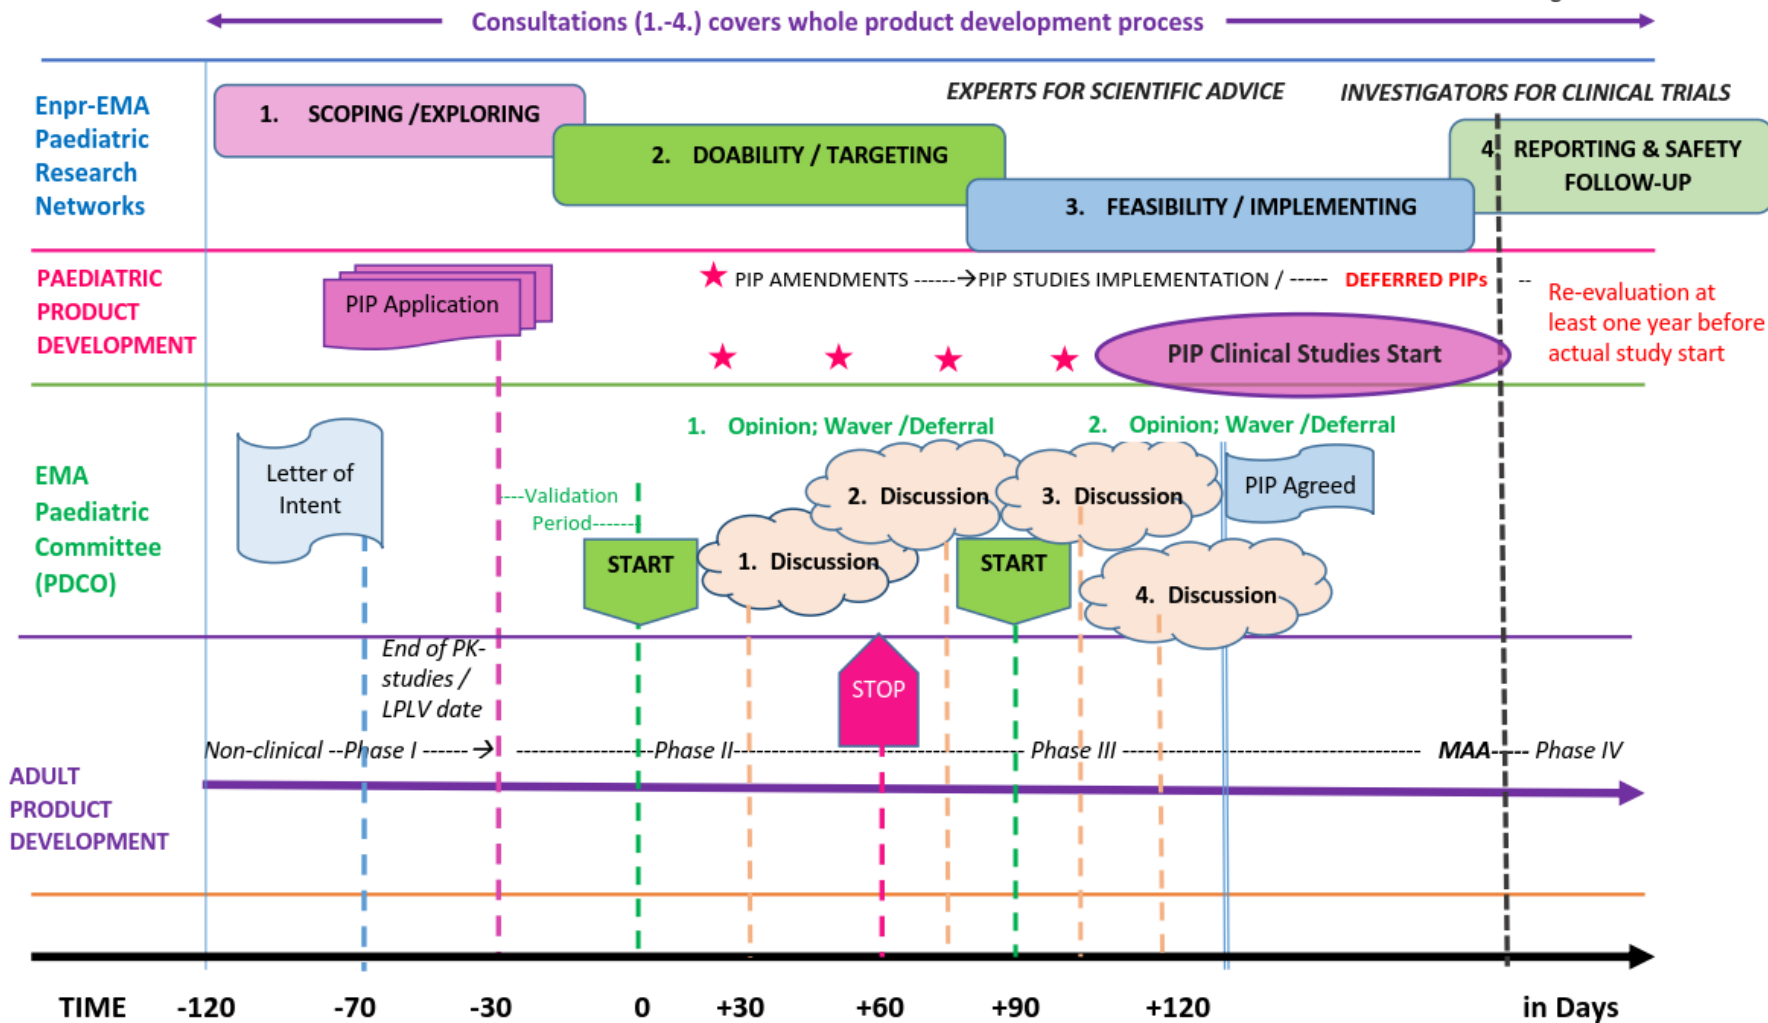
Consultations (1.-4.) covers whole product development process

Enpr-EMA Paediatric Research Networks

1. SCOPING /EXPLORING

EXPERTS FOR SCIENTIFIC ADVICE

INVESTIGATORS FOR CLINICAL TRIALS

2. DOABILITY / TARGETING

4. REPORTING & SAFETY FOLLOW-UP

3. FEASIBILITY / IMPLEMENTING

PAEDIATRIC PRODUCT DEVELOPMENT

PIP Application

PIP AMENDMENTS ------→PIP STUDIES IMPLEMENTATION / ----- DEFERRED PIPs --

Re-evaluation at least one year before actual study start

PIP Clinical Studies Start

EMA Paediatric Committee (PDCO)

Letter of Intent

1. Opinion; Waver /Deferral

2. Opinion; Waver /Deferral

---Validation Period------

START

1. Discussion

2. Discussion

3. Discussion

START

PIP Agreed

4. Discussion

End of PK-studies / LPLV date

STOP

Non-clinical --Phase I ------→ ----------------Phase II------------------------------ Phase III ------------------------------------ MAA----- Phase IV

ADULT PRODUCT DEVELOPMENT

TIME -120 -70 -30 0 +30 +60 +90 +120 in Days